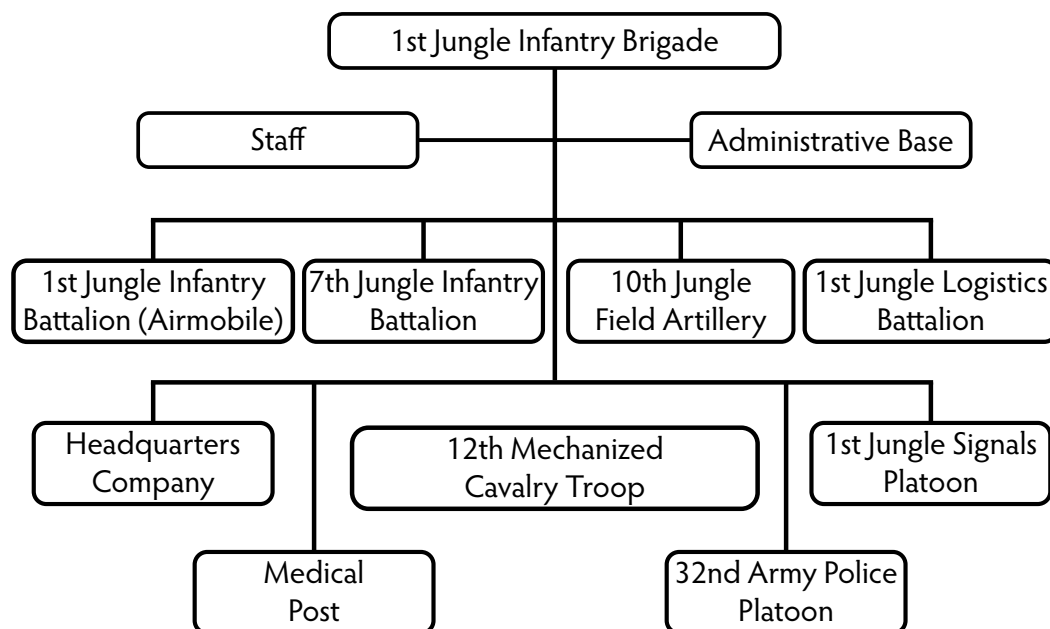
1st Jungle Infantry Brigade

Staff

Administrative Base

1st Jungle Infantry Battalion (Airmobile)

7th Jungle Infantry Battalion

10th Jungle Field Artillery

1st Jungle Logistics Battalion

Headquarters Company

12th Mechanized Cavalry Troop

1st Jungle Signals Platoon

Medical Post

32nd Army Police Platoon